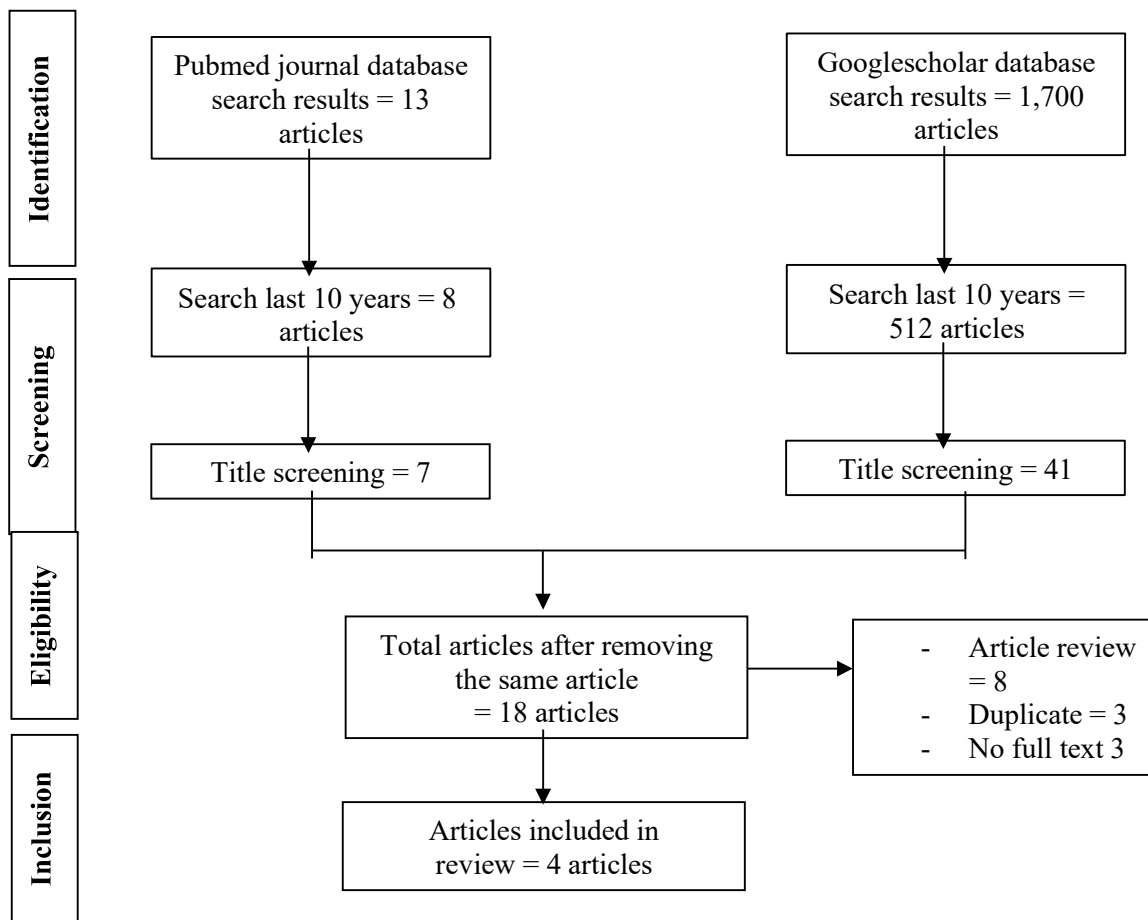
Identification

Pubmed journal database search results = 13 articles

Googlescholar database search results = 1,700 articles

Screening

Search last 10 years = 8 articles

Search last 10 years = 512 articles

Title screening = 7

Title screening = 41

Eligibility

Total articles after removing the same article = 18 articles

- Article review = 8
- Duplicate = 3
- No full text 3

Inclusion

Articles included in review = 4 articles